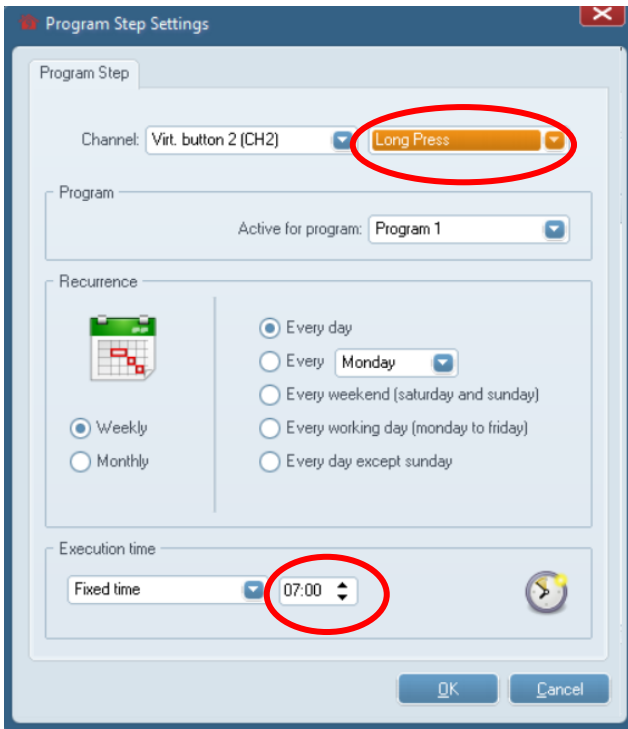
Program Step Settings

Program Step

Channel: Virt. button 2 (CH2) Long Press

Program

Active for program: Program 1

Recurrence

Weekly
Monthly

Every day
Every Monday
Every weekend (saturday and sunday)
Every working day (monday to friday)
Every day except sunday

Execution time

Fixed time 07:00

OK Cancel